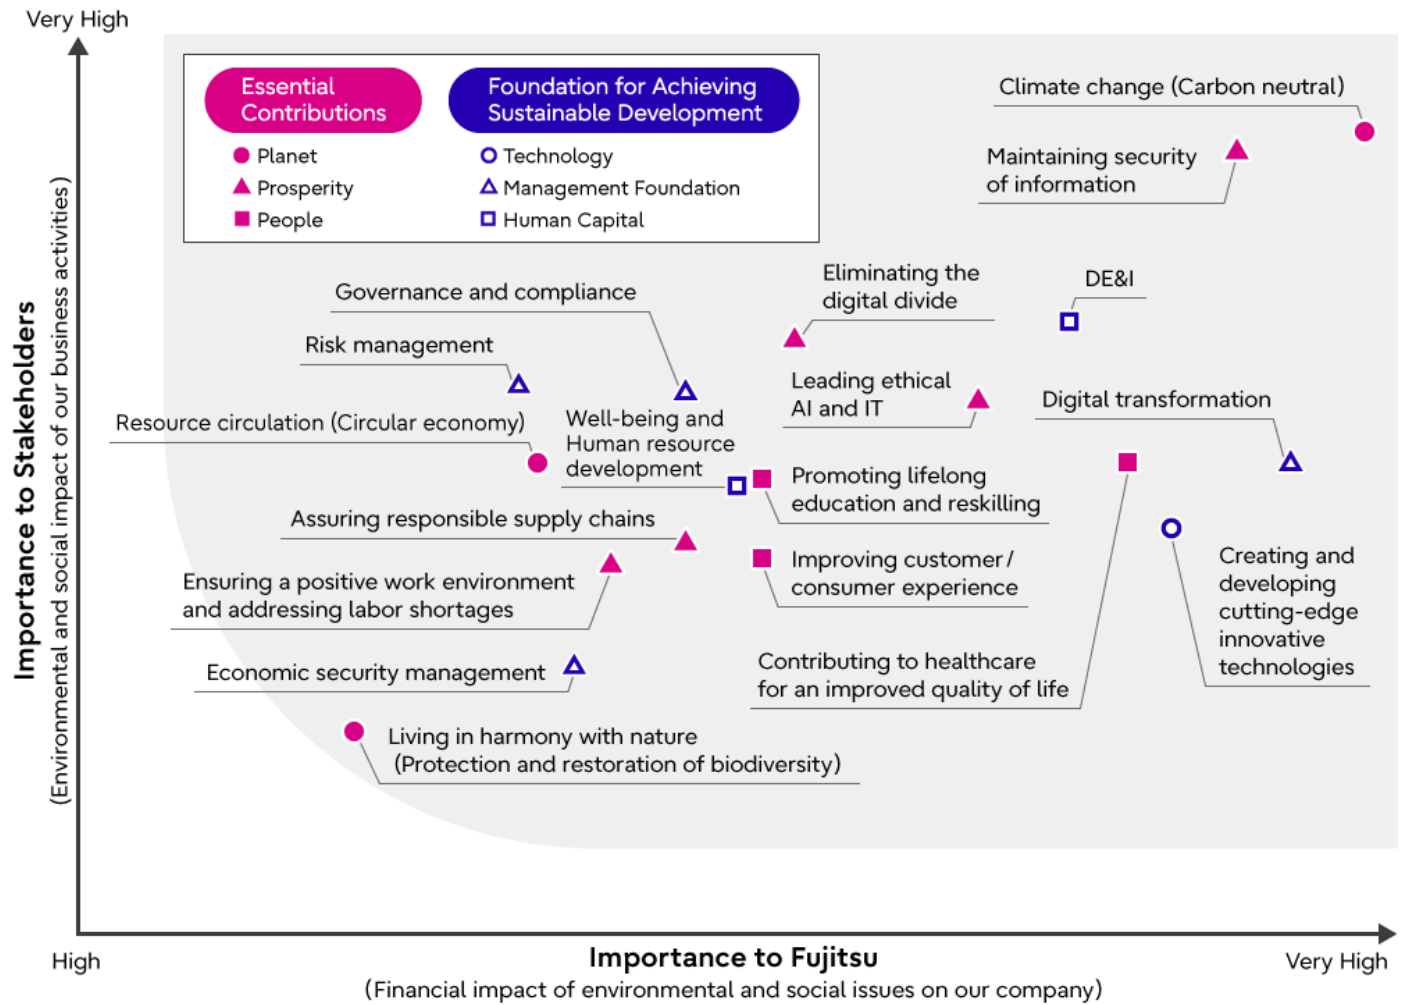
Very High

Essential Contributions

Planet
Prosperity
People

Foundation for Achieving Sustainable Development

Technology
Management Foundation
Human Capital

Climate change (Carbon neutral)

Maintaining security of information

Eliminating the digital divide

DE&I

Governance and compliance

Risk management

Leading ethical AI and IT

Digital transformation

Resource circulation (Circular economy)

Well-being and Human resource development

Promoting lifelong education and reskilling

Assuring responsible supply chains

Improving customer / consumer experience

Creating and developing cutting-edge innovative technologies

Ensuring a positive work environment and addressing labor shortages

Economic security management

Contributing to healthcare for an improved quality of life

Living in harmony with nature (Protection and restoration of biodiversity)

Importance to Stakeholders
(Environmental and social impact of our business activities)

High

Importance to Fujitsu
(Financial impact of environmental and social issues on our company)

Very High